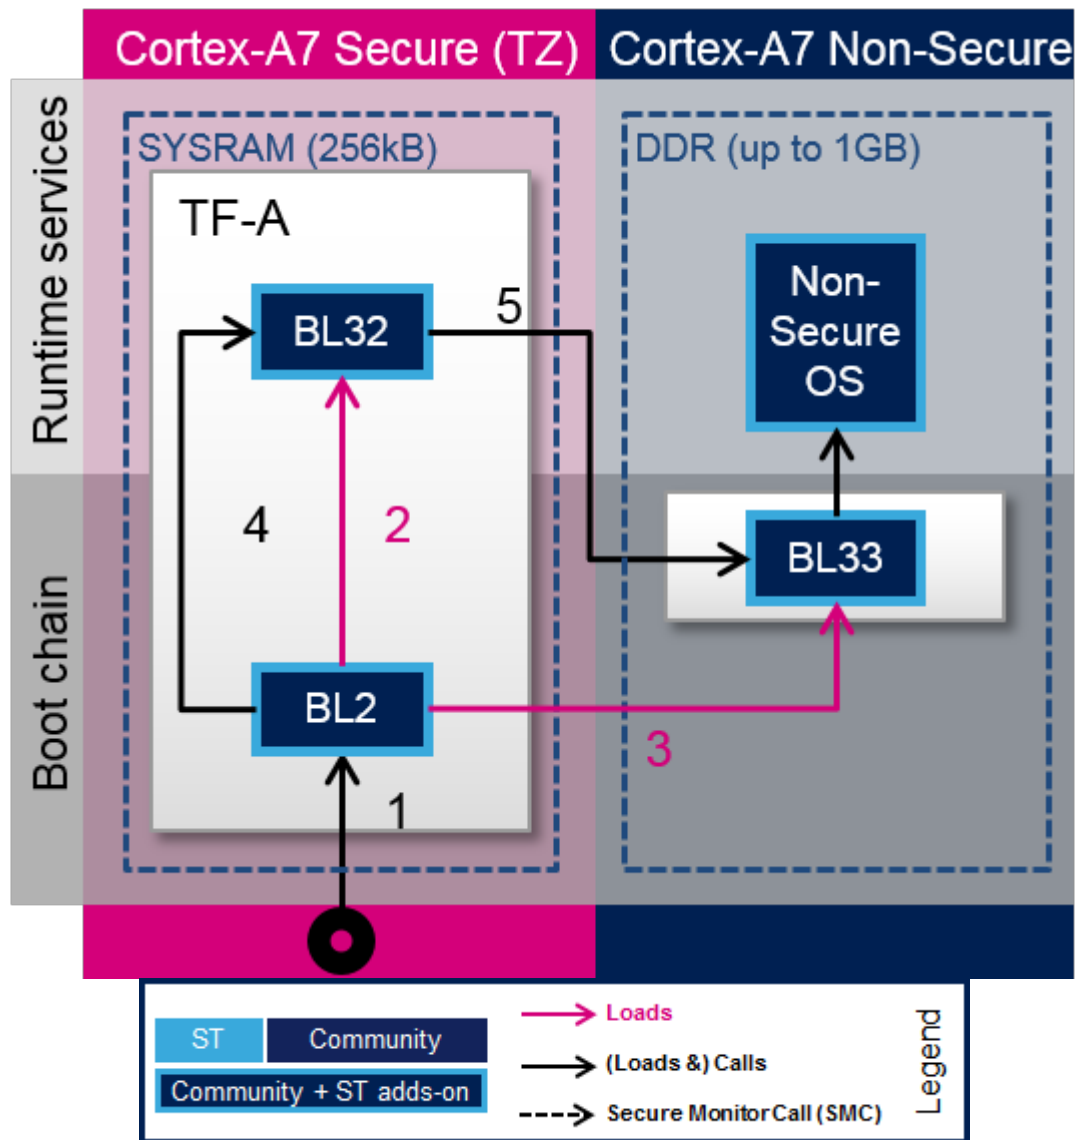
Cortex-A7 Secure (TZ)
Cortex-A7 Non-Secure

Runtime services

Boot chain

SYSRAM (256kB)

TF-A

BL32

5

4

2

BL2

1

DDR (up to 1GB)

Non-Secure OS

BL33

3

ST
Community
Community + ST adds-on

Loads
(Loads &) Calls
Secure Monitor Call (SMC)

Legend